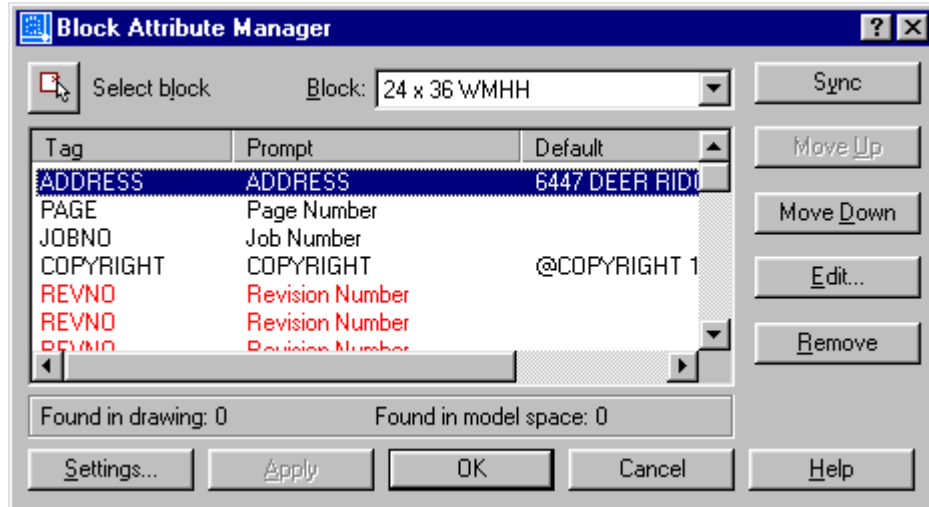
Block Attribute Manager

Select block

Block: 24 x 36 WMHH

Sync

Move Up

Move Down

Edit...

Remove

| Tag | Prompt | Default |
|---|---|---|
| ADDRESS | ADDRESS | 6447 DEER RID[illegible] |
| PAGE | Page Number | |
| JOBNO | Job Number | |
| COPYRIGHT | COPYRIGHT | @COPYRIGHT 1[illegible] |
| REVNO | Revision Number | |
| REVNO | Revision Number | |
| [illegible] | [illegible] | |

Found in drawing: 0

Found in model space: 0

Settings...

Apply

OK

Cancel

Help